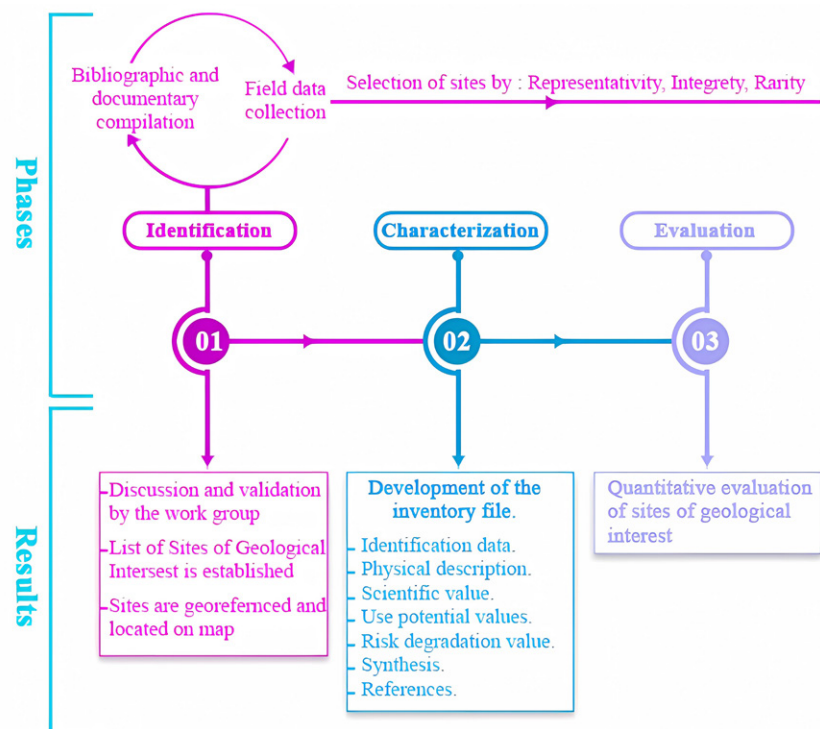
Phases

Bibliographic and documentary compilation

Field data collection

Selection of sites by : Representativity, Integrety, Rarity

Identification

Characterization

Evaluation

01

02

03

Results

-Discussion and validation by the work group
-List of Sites of Geological Intersest is established
-Sites are georefernced and located on map

Development of the inventory file.
- Identification data.
- Physical description.
- Scientific value.
- Use potential values.
- Risk degradation value.
- Synthesis.
- References.

Quantitative evaluation of sites of geological interest